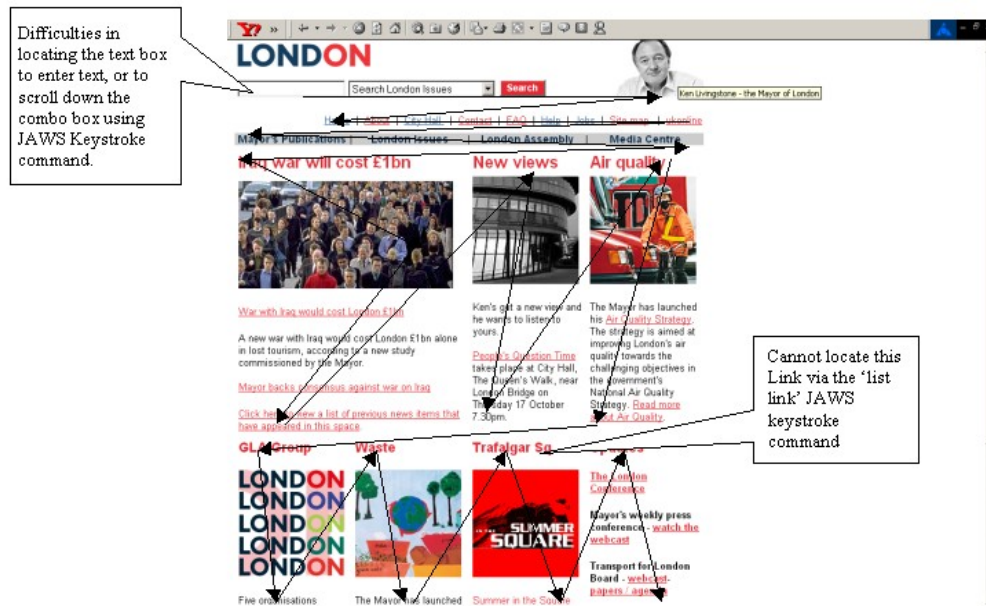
Difficulties in locating the text box to enter text, or to scroll down the combo box using JAWS Keystroke command.

LONDON

Search London Issues
Search

Ken Livingstone - the Mayor of London

Home | About | City Hall | Contact | FAQ | Help | Jobs | Site map | ukonline

Mayor's Publications | London Issues | London Assembly | Media Centre

Iraq war will cost £1bn

New views

Air quality

War with Iraq would cost London £1bn

A new war with Iraq would cost London £1bn alone in lost tourism, according to a new study commissioned by the Mayor.

Mayor backs consensus against war on Iraq

Click here to view a list of previous news items that have appeared in this space

Ken's got a new view and he wants to listen to yours.

People's Question Time takes place at City Hall, The Queen's Walk, near London Bridge on Thursday 17 October 7.30pm.

The Mayor has launched his Air Quality Strategy. The strategy is aimed at improving London's air quality towards the challenging objectives in the government's National Air Quality Strategy. Read more about Air Quality.

Cannot locate this Link via the 'list link' JAWS keystroke command

GLA Group

Waste

Trafalgar Sq

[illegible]

LONDON
LONDON
LONDON
LONDON
LONDON

SUMMER SQUARE

The London Conference

Mayor's weekly press conference - watch the webcast

Transport for London Board - webcast-papers / agenda

Five organisations

The Mayor has launched

Summer in the Square